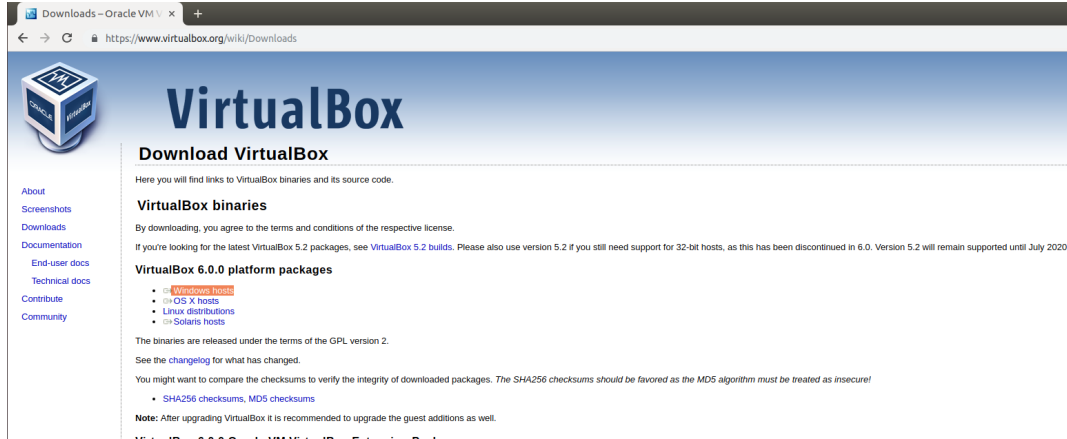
Downloads – Oracle VM V ×
+
https://www.virtualbox.org/wiki/Downloads

VirtualBox

About
Screenshots
Downloads
Documentation
End-user docs
Technical docs
Contribute
Community

Download VirtualBox

Here you will find links to VirtualBox binaries and its source code.

VirtualBox binaries

By downloading, you agree to the terms and conditions of the respective license.

If you're looking for the latest VirtualBox 5.2 packages, see VirtualBox 5.2 builds. Please also use version 5.2 if you still need support for 32-bit hosts, as this has been discontinued in 6.0. Version 5.2 will remain supported until July 2020

VirtualBox 6.0.0 platform packages

- Windows hosts
- OS X hosts
- Linux distributions
- Solaris hosts

The binaries are released under the terms of the GPL version 2.

See the changelog for what has changed.

You might want to compare the checksums to verify the integrity of downloaded packages. *The SHA256 checksums should be favored as the MD5 algorithm must be treated as insecure!*

- SHA256 checksums, MD5 checksums

**Note:** After upgrading VirtualBox it is recommended to upgrade the guest additions as well.

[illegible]